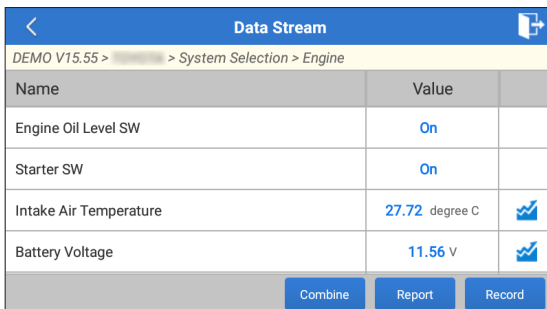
Data Stream

DEMO V15.55 > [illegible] > System Selection > Engine

| Name | Value | |
|---|---|---|
| Engine Oil Level SW | On | |
| Starter SW | On | |
| Intake Air Temperature | 27.72 degree C | |
| Battery Voltage | 11.56 V | |

Combine Report Record